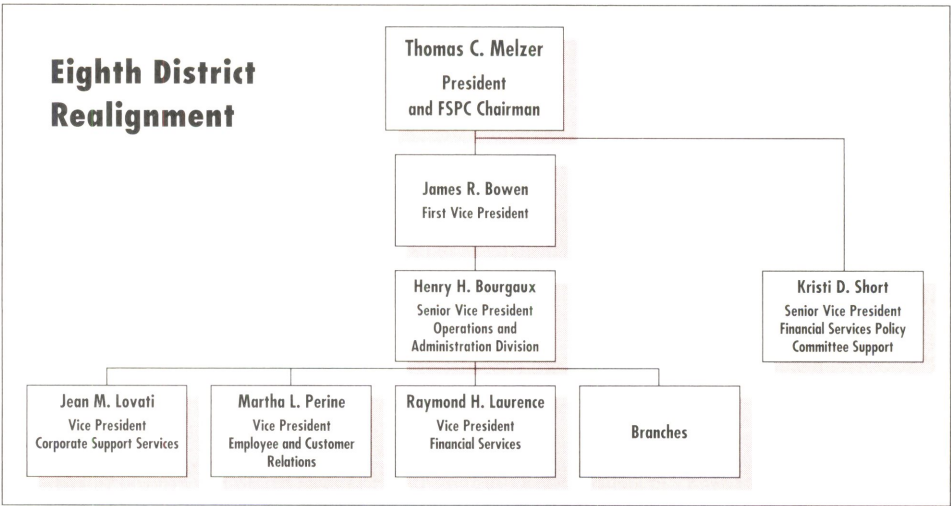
Eighth District Realignment

Thomas C. Melzer
President
and FSPC Chairman

James R. Bowen
First Vice President

Henry H. Bourgaux
Senior Vice President
Operations and
Administration Division

Kristi D. Short
Senior Vice President
Financial Services Policy
Committee Support

Jean M. Lovati
Vice President
Corporate Support Services

Martha L. Perine
Vice President
Employee and Customer
Relations

Raymond H. Laurence
Vice President
Financial Services

Branches